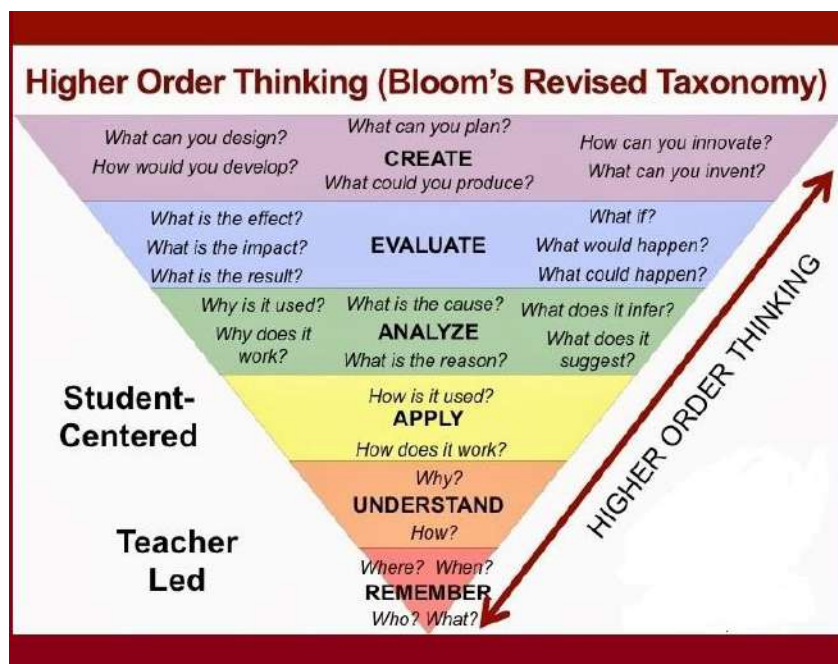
Higher Order Thinking (Bloom's Revised Taxonomy)

What can you design?
How would you develop?
What can you plan?
CREATE
What could you produce?
How can you innovate?
What can you invent?

What is the effect?
What is the impact?
What is the result?
EVALUATE
What if?
What would happen?
What could happen?

Why is it used?
Why does it work?
What is the cause?
ANALYZE
What is the reason?
What does it infer?
What does it suggest?

Student-Centered

How is it used?
APPLY
How does it work?

Why?
UNDERSTAND
How?

Teacher Led

Where? When?
REMEMBER
Who? What?

HIGHER ORDER THINKING